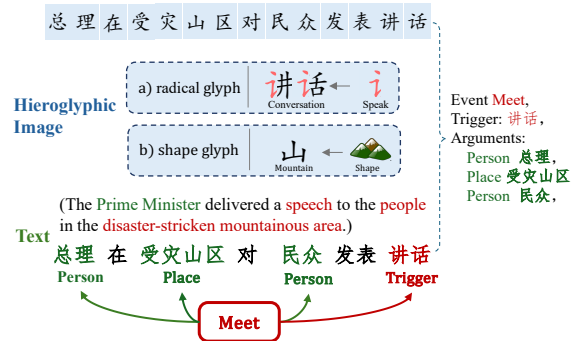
总 理 在 受 灾 山 区 对 民 众 发 表 讲 话

Hieroglyphic Image

a) radical glyph 讲话 Conversation 讠 Speak

b) shape glyph 山 Mountain Shape

Event Meet,
Trigger: 讲话,
Arguments:
Person 总理,
Place 受灾山区,
Person 民众,

Text

(The Prime Minister delivered a speech to the people in the disaster-stricken mountainous area.)

总理 在 受灾山区 对 民众 发表 讲话
Person Place Person Trigger

Meet